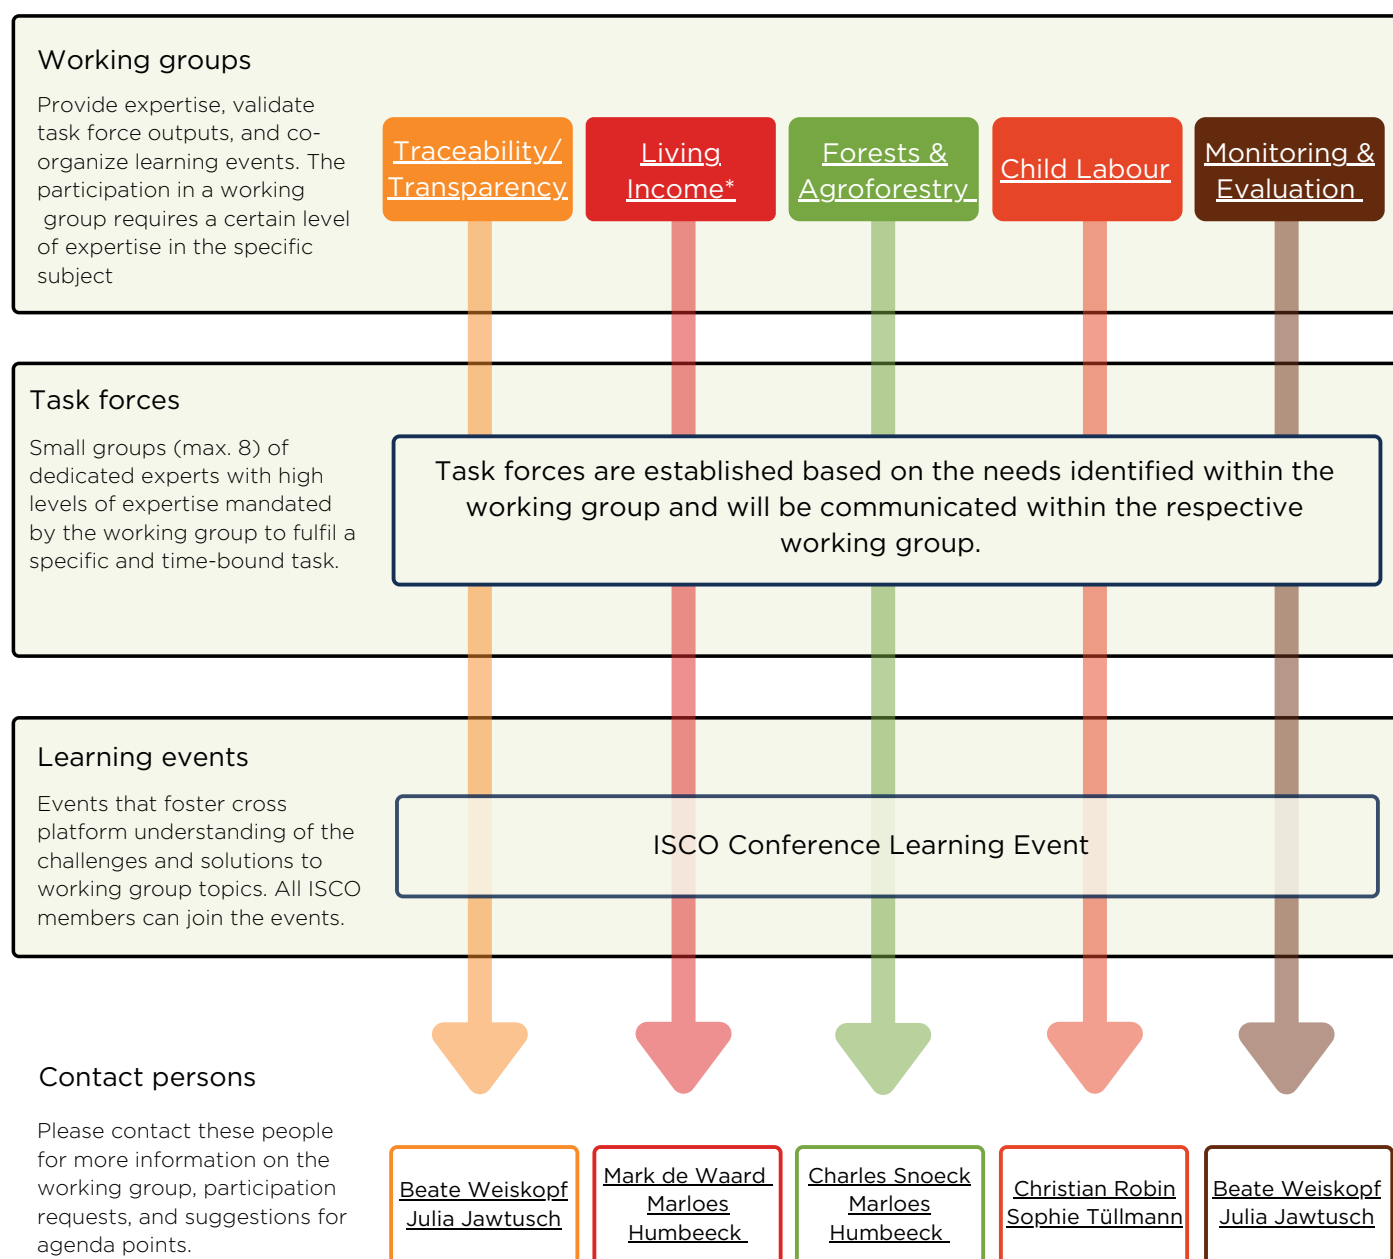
Working groups

Provide expertise, validate task force outputs, and co-organize learning events. The participation in a working group requires a certain level of expertise in the specific subject

Traceability/ Transparency

Living Income*

Forests & Agroforestry

Child Labour

Monitoring & Evaluation

Task forces

Small groups (max. 8) of dedicated experts with high levels of expertise mandated by the working group to fulfil a specific and time-bound task.

Task forces are established based on the needs identified within the working group and will be communicated within the respective working group.

Learning events

Events that foster cross platform understanding of the challenges and solutions to working group topics. All ISCO members can join the events.

ISCO Conference Learning Event

Contact persons

Please contact these people for more information on the working group, participation requests, and suggestions for agenda points.

Beate Weiskopf
Julia Jawtusch

Mark de Waard
Marloes Humbeeck

Charles Snoeck
Marloes Humbeeck

Christian Robin
Sophie Tüllmann

Beate Weiskopf
Julia Jawtusch